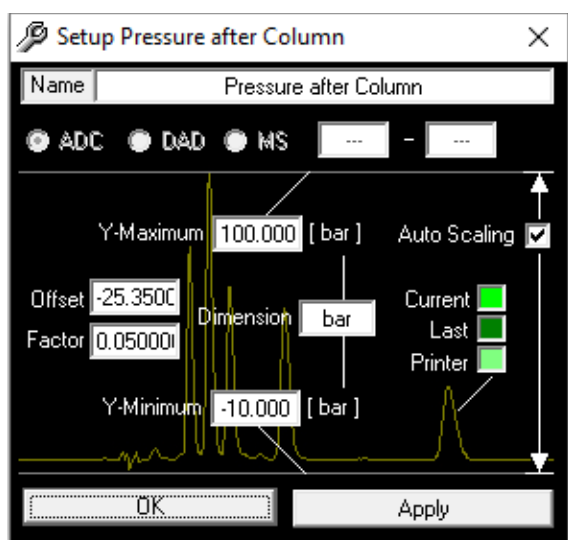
Setup Pressure after Column

Name | Pressure after Column

ADC DAD MS --- - ---

Y-Maximum 100.000 [ bar ]

Auto Scaling

Offset -25.3500

Factor 0.05000

Dimension bar

Current

Last

Printer

Y-Minimum -10.000 [ bar ]

OK

Apply